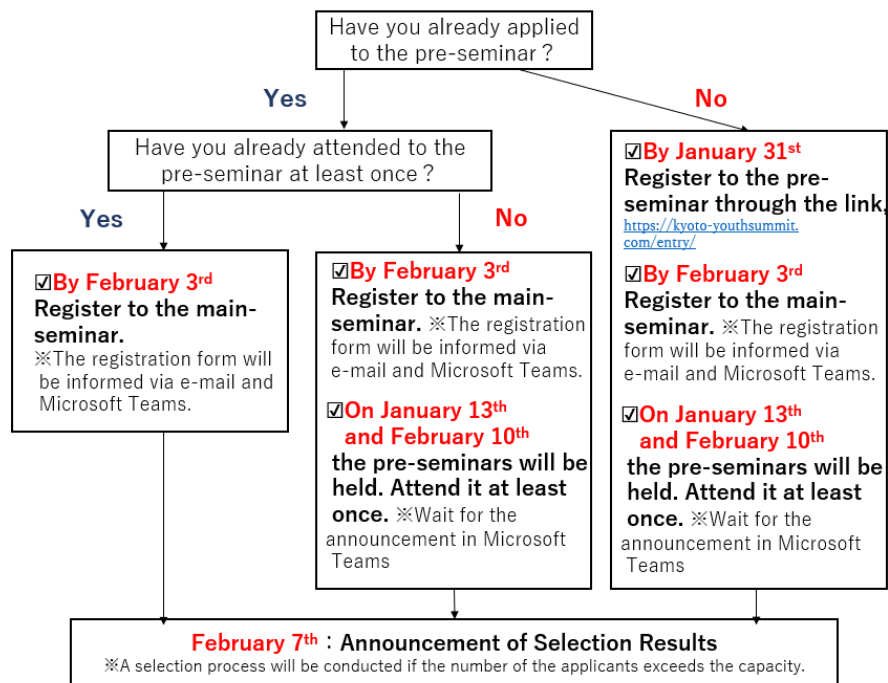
Have you already applied to the pre-seminar？

Yes

No

Have you already attended to the pre-seminar at least once？

Yes

No

☑By February 3$^{rd}$
Register to the main-seminar.
※The registration form will be informed via e-mail and Microsoft Teams.

☑By February 3$^{rd}$
Register to the main-seminar. ※The registration form will be informed via e-mail and Microsoft Teams.

☑On January 13$^{th}$ and February 10$^{th}$
the pre-seminars will be held. Attend it at least once. ※Wait for the announcement in Microsoft Teams

☑By January 31$^{st}$
Register to the pre-seminar through the link,
https://kyoto-youthsummit.com/entry/

☑By February 3$^{rd}$
Register to the main-seminar. ※The registration form will be informed via e-mail and Microsoft Teams.

☑On January 13$^{th}$ and February 10$^{th}$
the pre-seminars will be held. Attend it at least once. ※Wait for the announcement in Microsoft Teams

February 7$^{th}$：Announcement of Selection Results
※A selection process will be conducted if the number of the applicants exceeds the capacity.